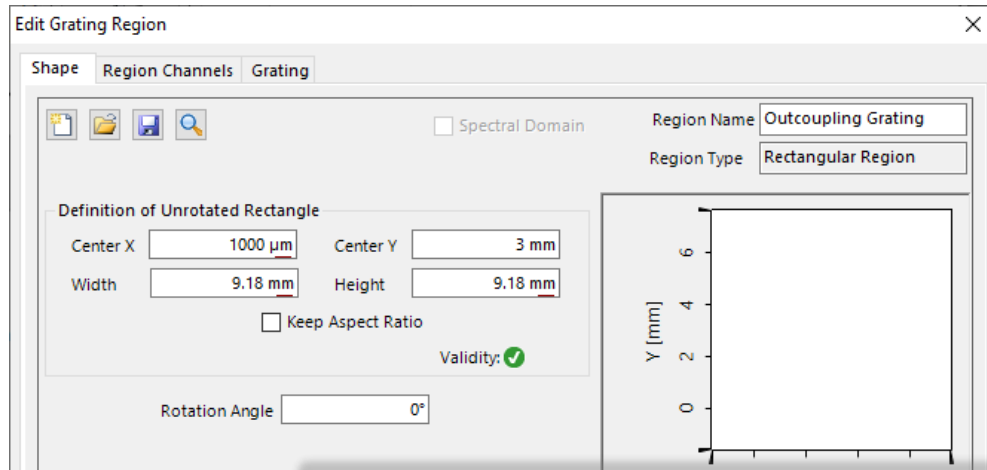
Edit Grating Region
×
Shape | Region Channels | Grating

Spectral Domain
Region Name Outcoupling Grating
Region Type Rectangular Region

Definition of Unrotated Rectangle
Center X 1000 µm
Center Y 3 mm
Width 9.18 mm
Height 9.18 mm
Keep Aspect Ratio
Validity:

Rotation Angle 0°

Y [mm]
6
4
2
0